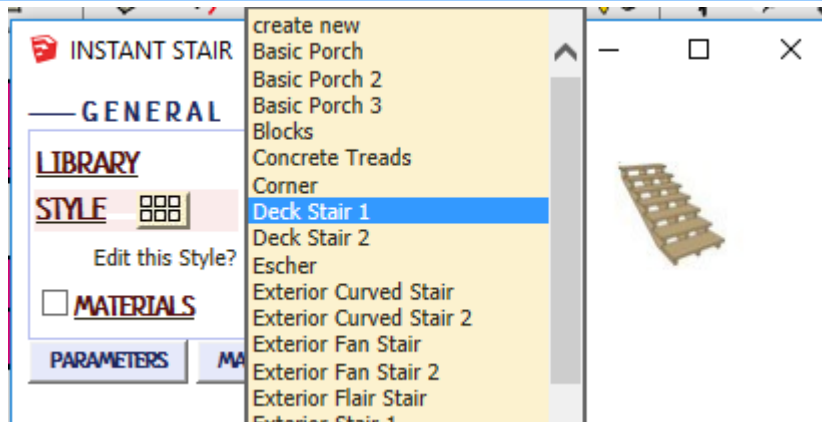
INSTANT STAIR

GENERAL

LIBRARY

STYLE

Edit this Style?

MATERIALS

PARAMETERS

MA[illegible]

create new
Basic Porch
Basic Porch 2
Basic Porch 3
Blocks
Concrete Treads
Corner
Deck Stair 1
Deck Stair 2
Escher
Exterior Curved Stair
Exterior Curved Stair 2
Exterior Fan Stair
Exterior Fan Stair 2
Exterior Flair Stair
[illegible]